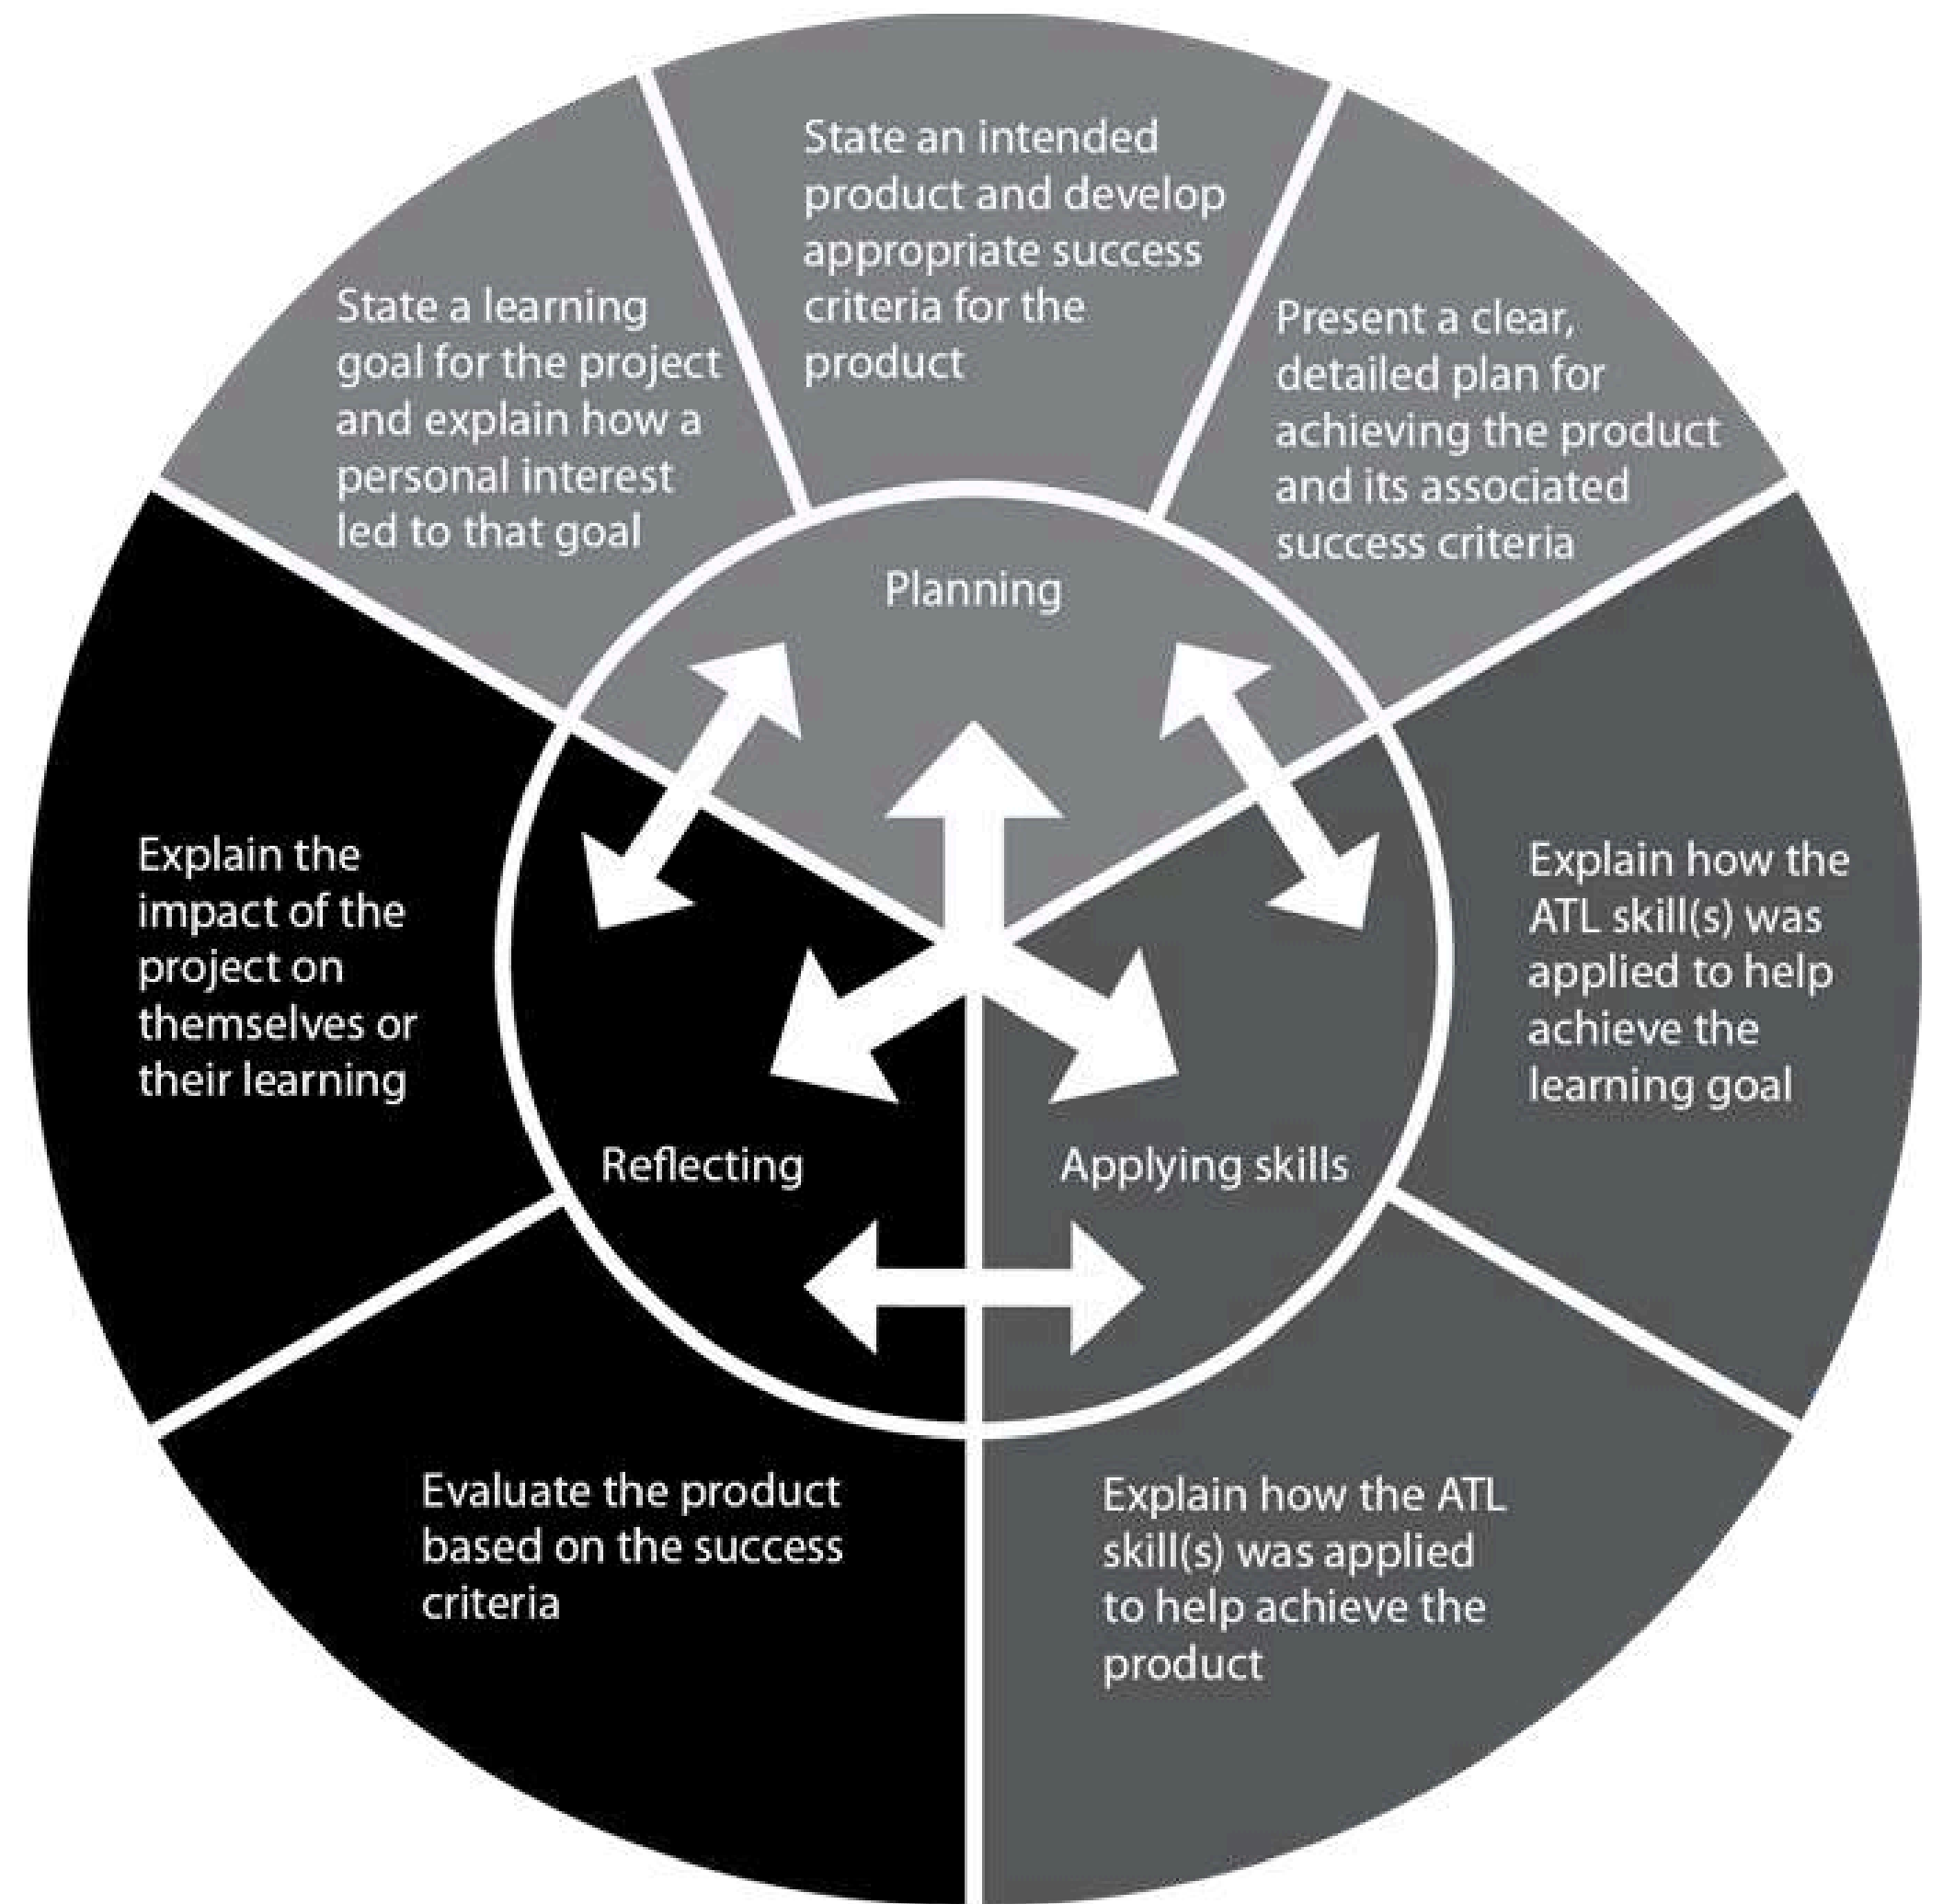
State an intended product and develop appropriate success criteria for the product

State a learning goal for the project and explain how a personal interest led to that goal

Present a clear, detailed plan for achieving the product and its associated success criteria

Planning

Explain the impact of the project on themselves or their learning

Explain how the ATL skill(s) was applied to help achieve the learning goal

Reflecting

Applying skills

Evaluate the product based on the success criteria

Explain how the ATL skill(s) was applied to help achieve the product